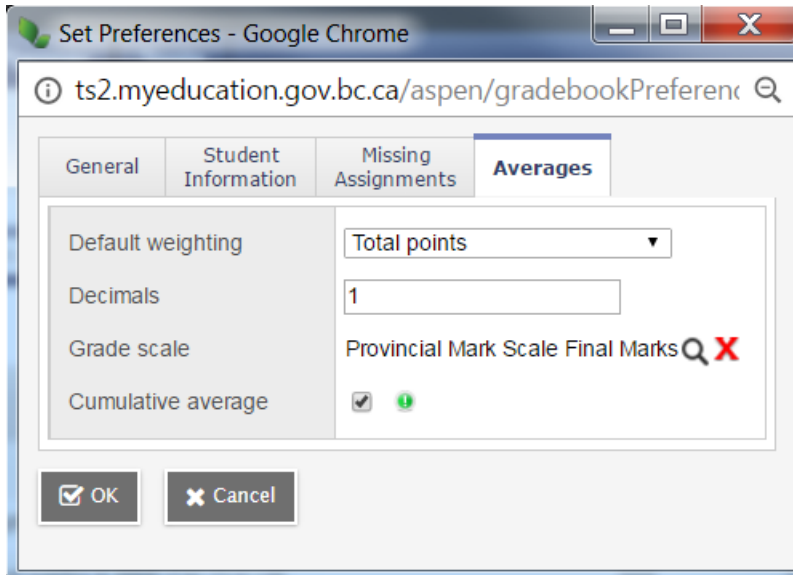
Set Preferences - Google Chrome

ts2.myeducation.gov.bc.ca/aspen/gradebookPreferenc

General | Student Information | Missing Assignments | Averages

| | |
|---|---|
| Default weighting | Total points |
| Decimals | 1 |
| Grade scale | Provincial Mark Scale Final Marks |
| Cumulative average | |

OK Cancel